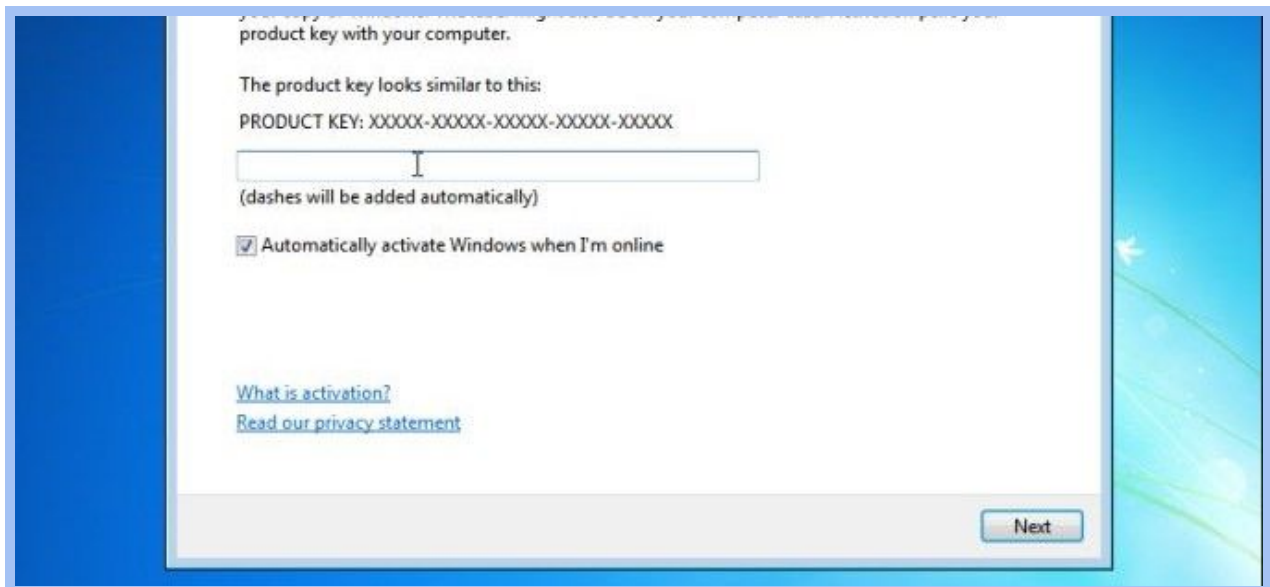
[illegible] product key with your computer.

The product key looks similar to this:

PRODUCT KEY: XXXXX-XXXXX-XXXXX-XXXXX-XXXXX

(dashes will be added automatically)

Automatically activate Windows when I'm online

What is activation?

Read our privacy statement

Next